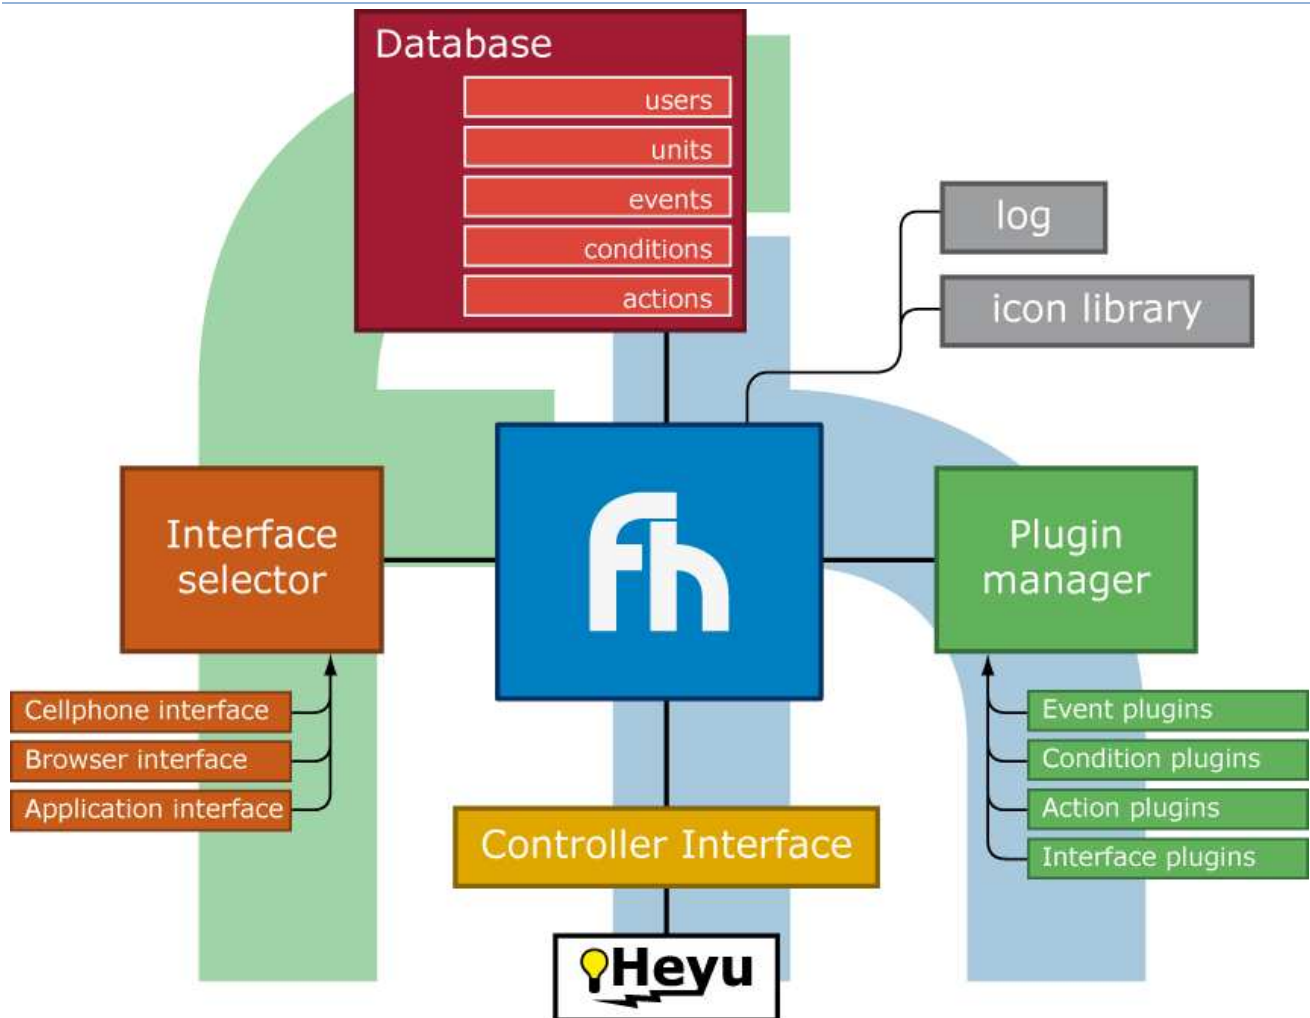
Database
users
units
events
conditions
actions

log
icon library

Interface selector

fh

Plugin manager

Cellphone interface
Browser interface
Application interface

Event plugins
Condition plugins
Action plugins
Interface plugins

Controller Interface

Heyu